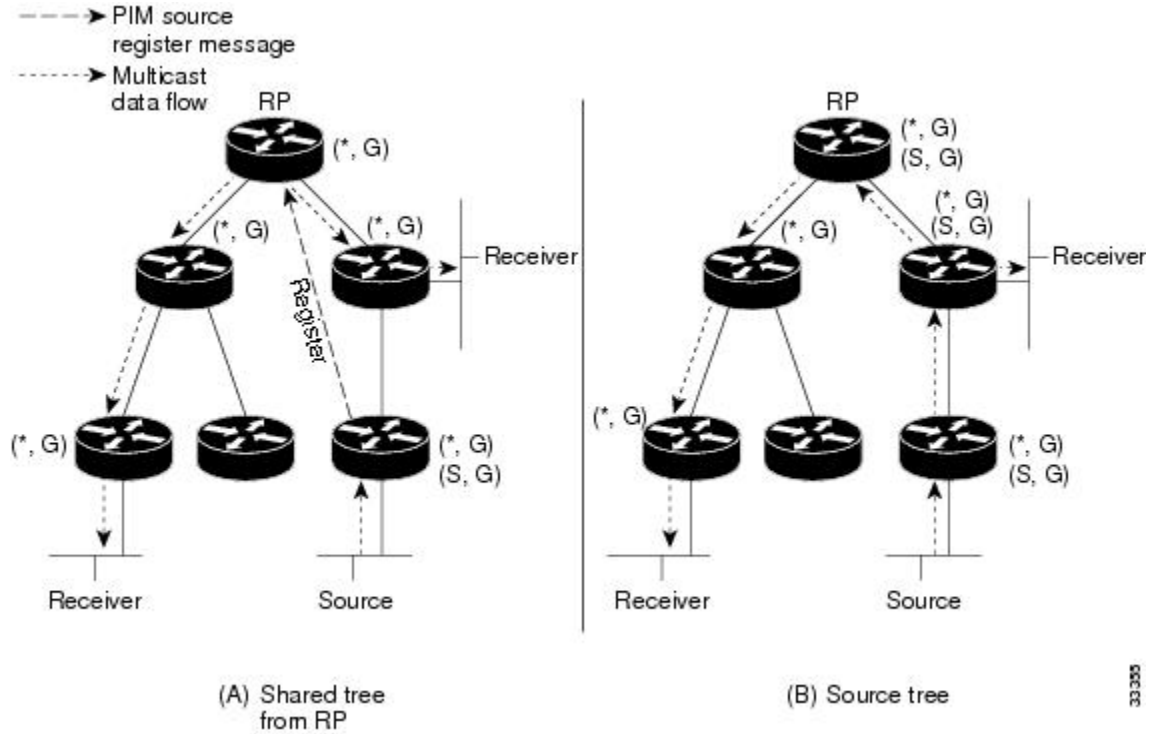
PIM source register message

Multicast data flow

RP

(*, G)

(*, G)

(*, G)

Receiver

Register

(*, G)

(*, G)
(S, G)

Receiver

Source

(A) Shared tree from RP

RP

(*, G)
(S, G)

(*, G)

(*, G)
(S, G)

Receiver

(*, G)

(*, G)
(S, G)

Receiver

Source

(B) Source tree

33355